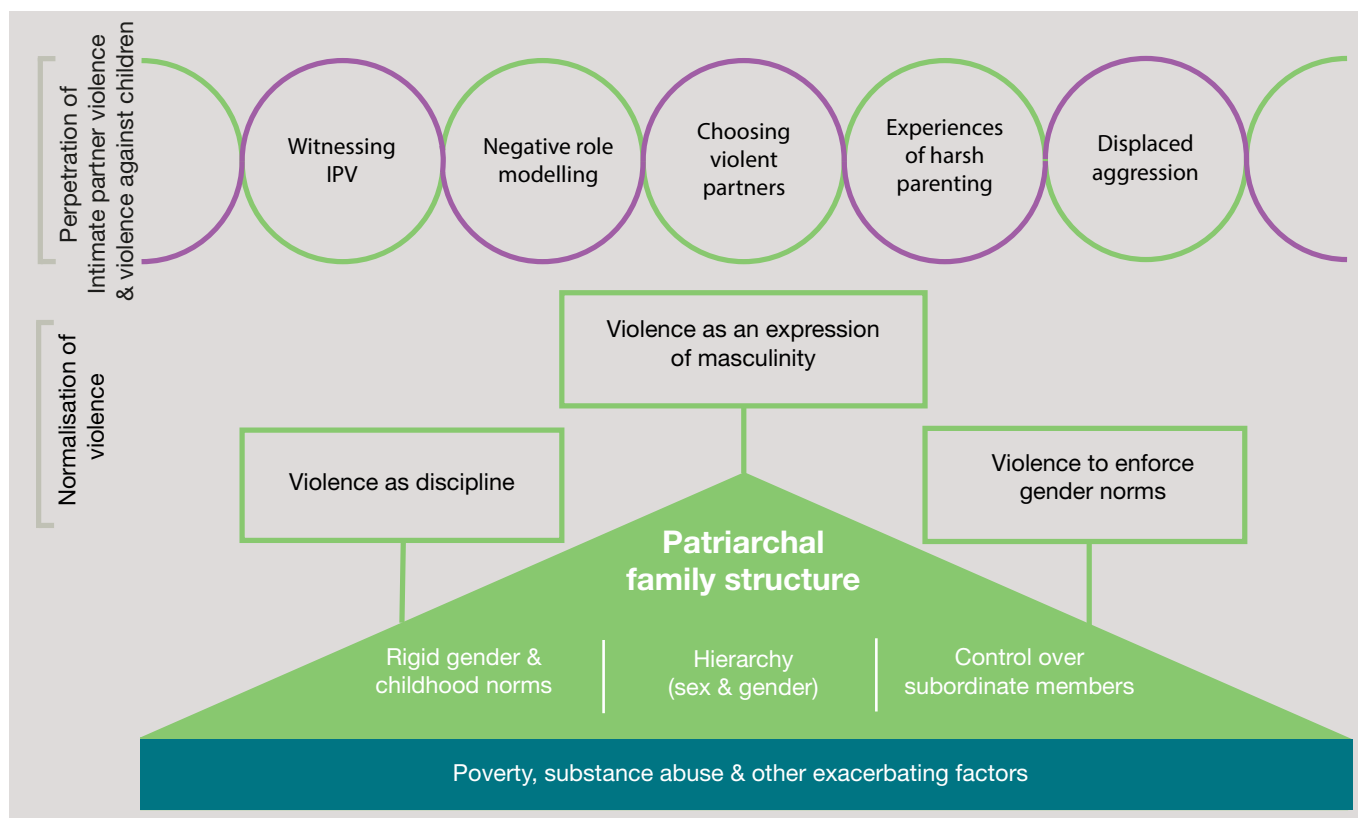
Perpetration of Intimate partner violence & violence against children

Witnessing IPV

Negative role modelling

Choosing violent partners

Experiences of harsh parenting

Displaced aggression

Normalisation of violence

Violence as an expression of masculinity

Violence as discipline

Violence to enforce gender norms

Patriarchal family structure

Rigid gender & childhood norms

Hierarchy (sex & gender)

Control over subordinate members

Poverty, substance abuse & other exacerbating factors